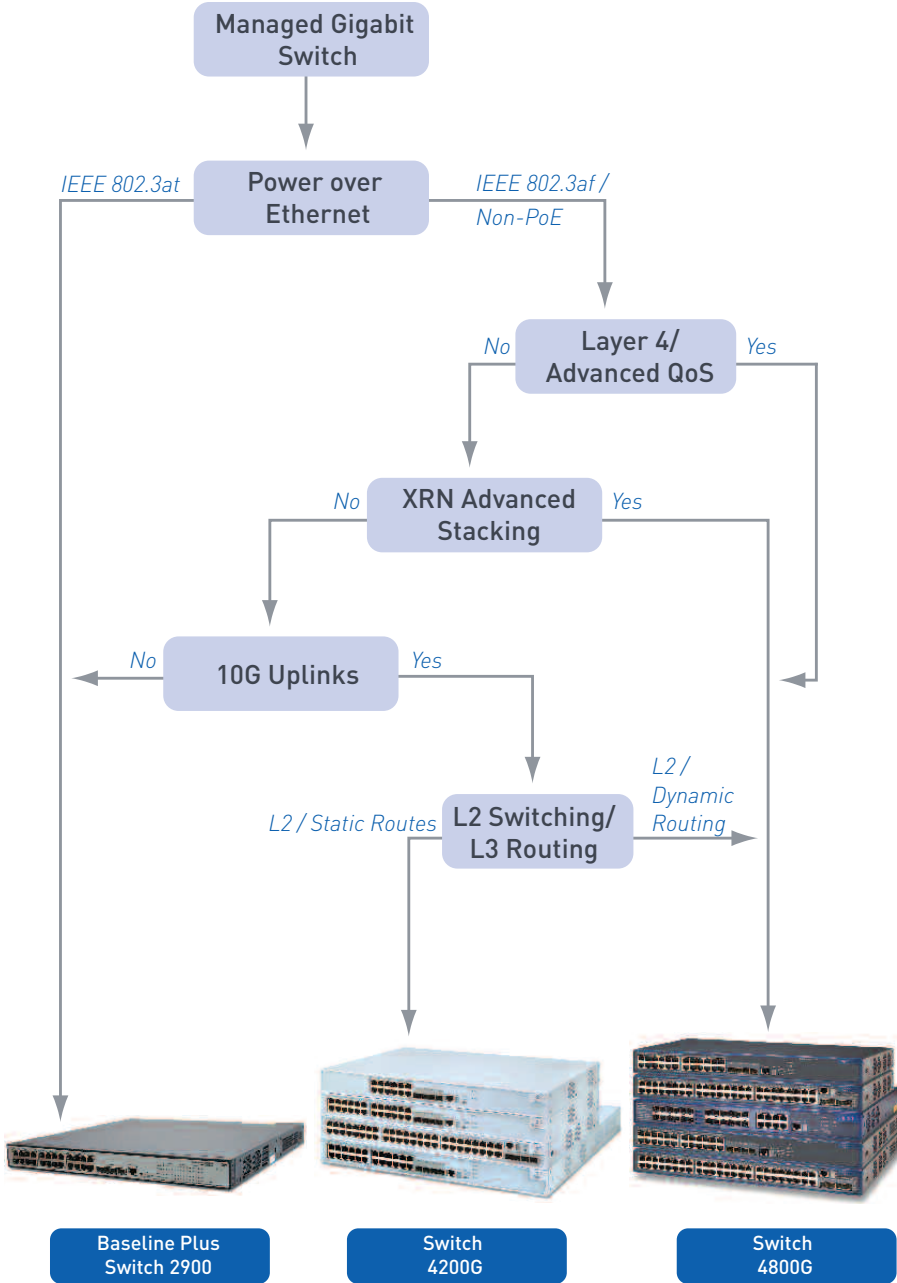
Managed Gigabit Switch

IEEE 802.3at

Power over Ethernet

IEEE 802.3af / Non-PoE

No

Layer 4/ Advanced QoS

Yes

No

XRN Advanced Stacking

Yes

No

10G Uplinks

Yes

L2 / Dynamic Routing

L2 / Static Routes

L2 Switching/ L3 Routing

Baseline Plus Switch 2900

Switch 4200G

Switch 4800G